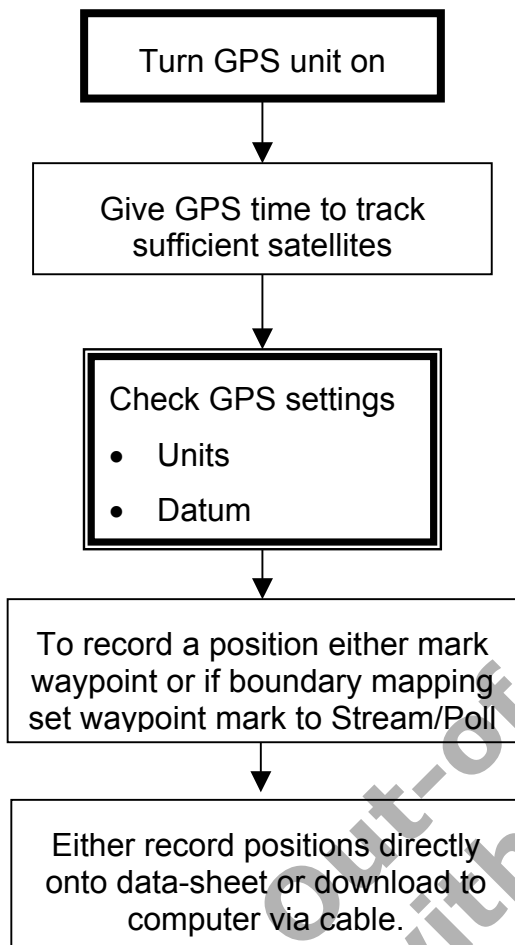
Turn GPS unit on

Give GPS time to track sufficient satellites

Check GPS settings

- Units
- Datum

To record a position either mark waypoint or if boundary mapping set waypoint mark to Stream/Poll

Either record positions directly onto data-sheet or download to computer via cable.

Out-of
with